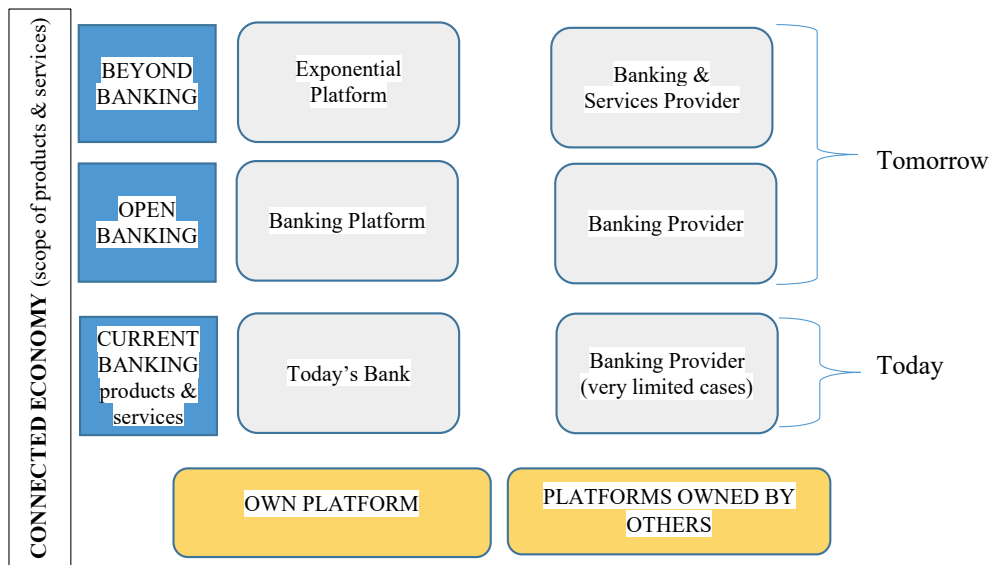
CONNECTED ECONOMY (scope of products & services)

BEYOND BANKING

Exponential Platform

Banking & Services Provider

Tomorrow

OPEN BANKING

Banking Platform

Banking Provider

CURRENT BANKING products & services

Today's Bank

Banking Provider (very limited cases)

Today

OWN PLATFORM

PLATFORMS OWNED BY OTHERS